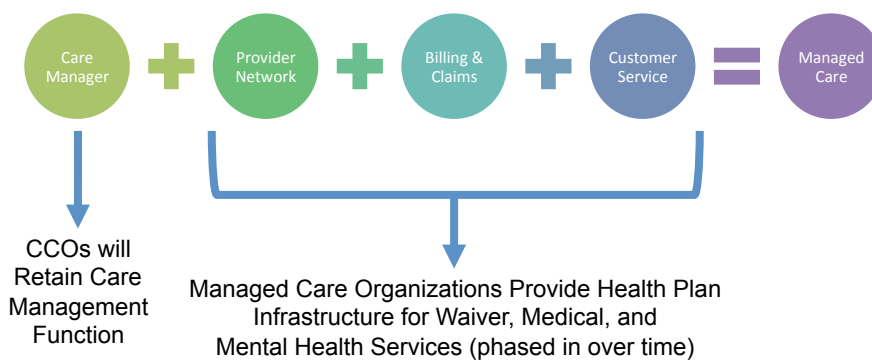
Care Manager

Provider Network

Billing & Claims

Customer Service

Managed Care

CCOs will Retain Care Management Function

Managed Care Organizations Provide Health Plan Infrastructure for Waiver, Medical, and Mental Health Services (phased in over time)